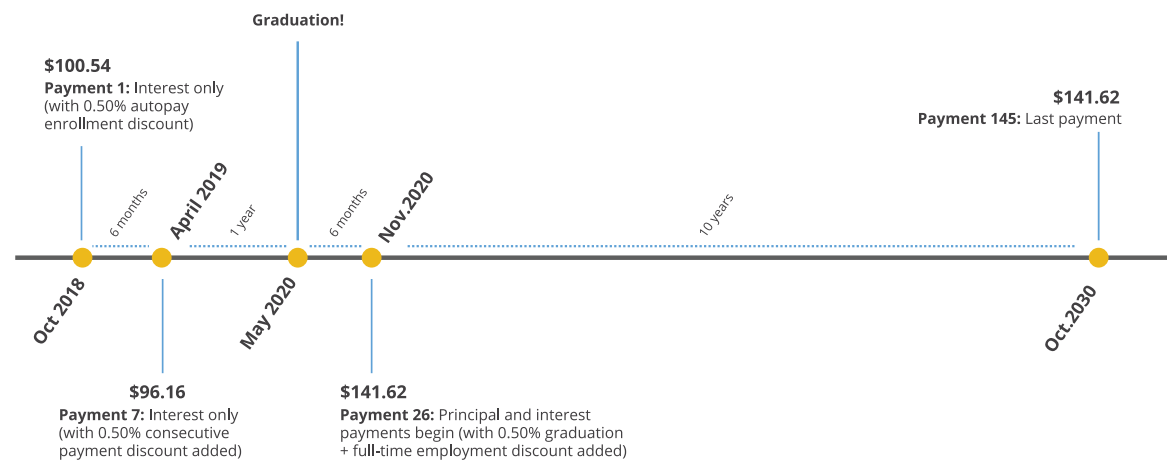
Graduation!

$100.54
Payment 1: Interest only (with 0.50% autopay enrollment discount)

$141.62
Payment 145: Last payment

6 months

April 2019

1 year

6 months

Nov.2020

10 years

Oct 2018

May 2020

Oct.2030

$96.16
Payment 7: Interest only (with 0.50% consecutive payment discount added)

$141.62
Payment 26: Principal and interest payments begin (with 0.50% graduation + full-time employment discount added)